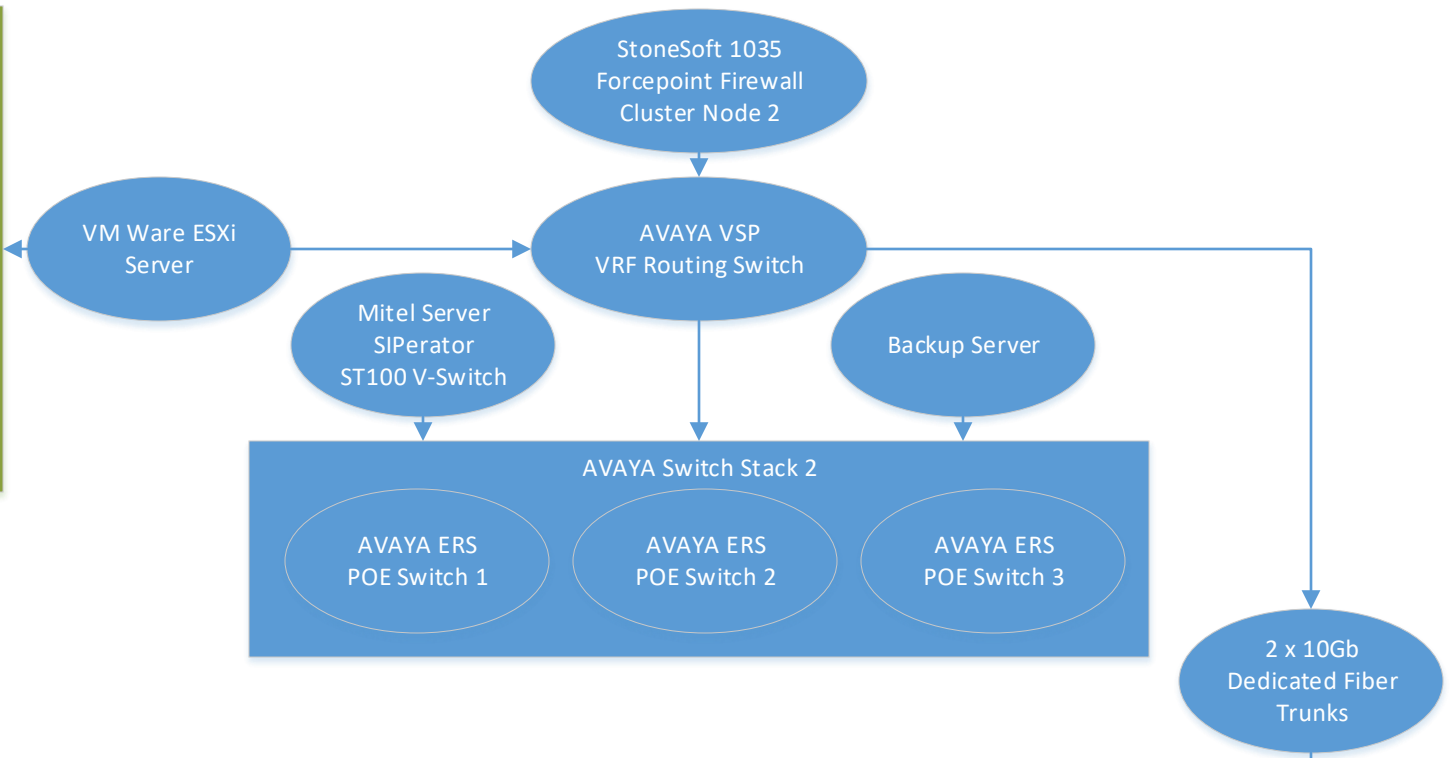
StoneSoft 1035
Forcepoint Firewall
Cluster Node 2

VM Ware ESXi
Server

AVAYA VSP
VRF Routing Switch

Mitel Server
SIPerator
ST100 V-Switch

Backup Server

AVAYA Switch Stack 2

AVAYA ERS
POE Switch 1

AVAYA ERS
POE Switch 2

AVAYA ERS
POE Switch 3

2 x 10Gb
Dedicated Fiber
Trunks